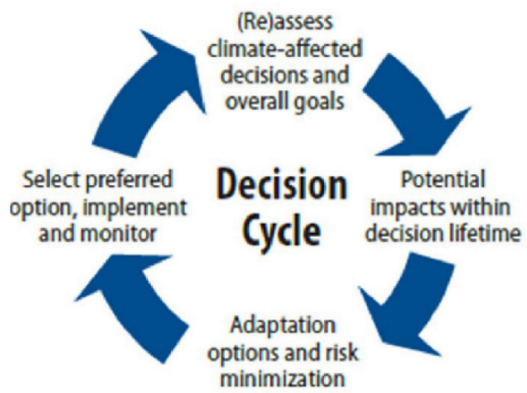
(Re)assess climate-affected decisions and overall goals

Select preferred option, implement and monitor

Decision Cycle

Potential impacts within decision lifetime

Adaptation options and risk minimization